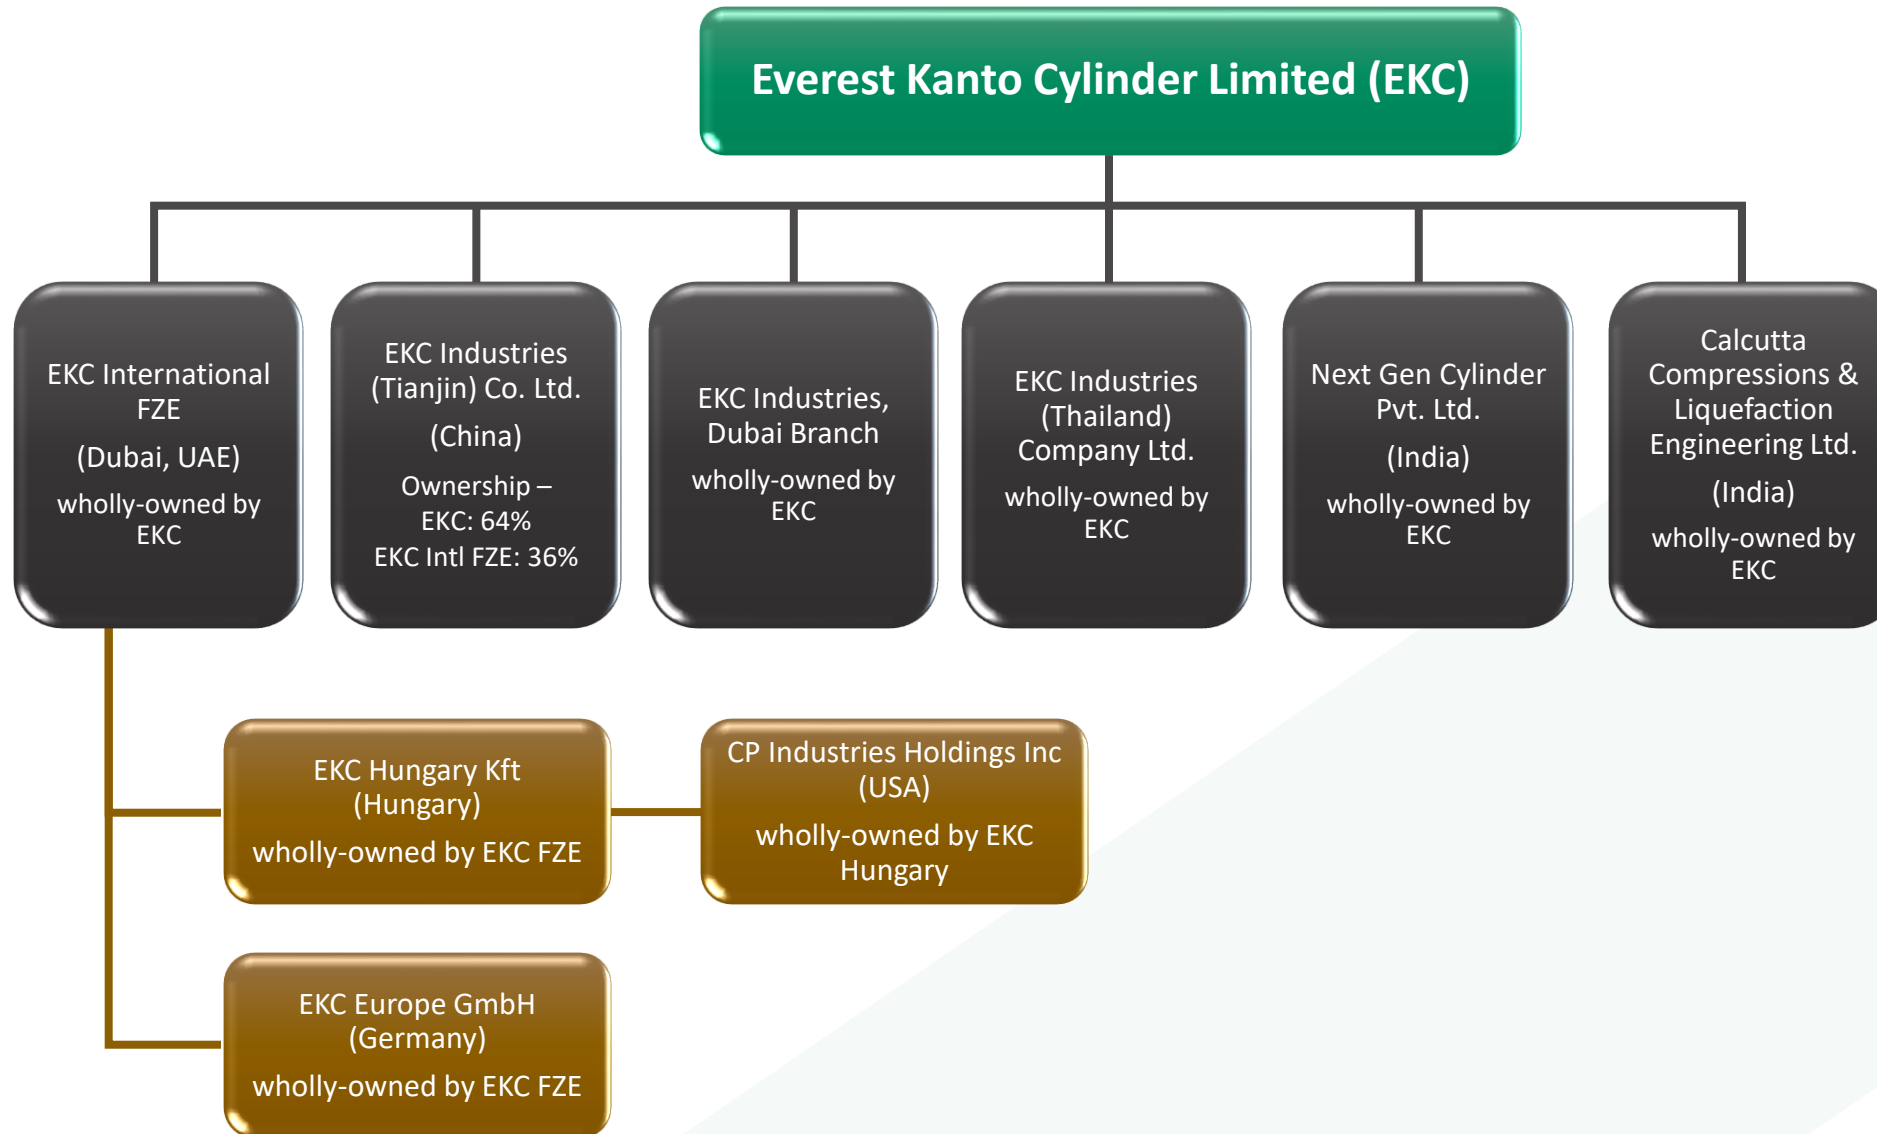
Everest Kanto Cylinder Limited (EKC)

EKC International FZE
(Dubai, UAE)
wholly-owned by EKC

EKC Industries (Tianjin) Co. Ltd.
(China)
Ownership – EKC: 64%
EKC Intl FZE: 36%

EKC Industries, Dubai Branch
wholly-owned by EKC

EKC Industries (Thailand) Company Ltd.
wholly-owned by EKC

Next Gen Cylinder Pvt. Ltd.
(India)
wholly-owned by EKC

Calcutta Compressions & Liquefaction Engineering Ltd.
(India)
wholly-owned by EKC

EKC Hungary Kft (Hungary)
wholly-owned by EKC FZE

CP Industries Holdings Inc (USA)
wholly-owned by EKC Hungary

EKC Europe GmbH (Germany)
wholly-owned by EKC FZE